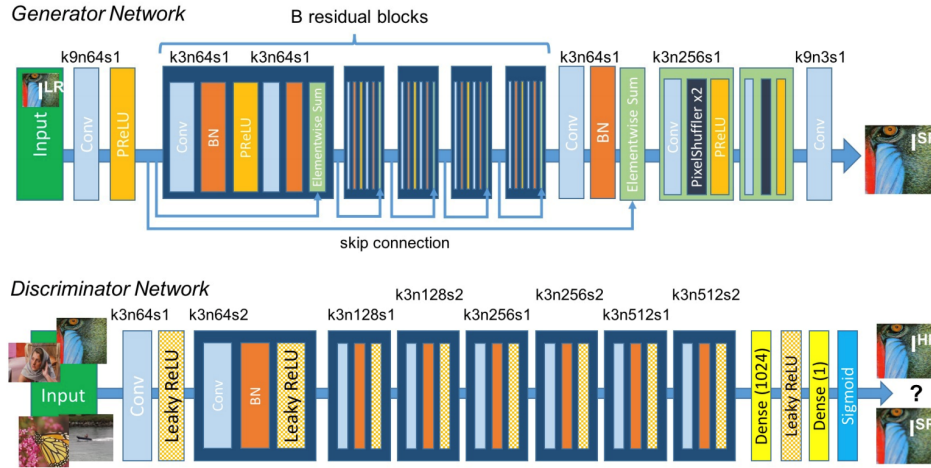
Generator Network

B residual blocks

k9n64s1

k3n64s1 k3n64s1

k3n64s1

k3n256s1

k9n3s1

$I^{LR}$

Input

Conv

PReLU

Conv

BN

PReLU

Elementwise Sum

Conv

BN

Elementwise Sum

Conv

PixelShuffler x2

PReLU

Conv

$I^{SR}$

skip connection

Discriminator Network

k3n64s1

k3n64s2

k3n128s1

k3n128s2

k3n256s1

k3n256s2

k3n512s1

k3n512s2

Input

Conv

Leaky ReLU

Conv

BN

Leaky ReLU

Dense (1024)

Leaky ReLU

Dense (1)

Sigmoid

$I^{HR}$

?

$I^{SR}$